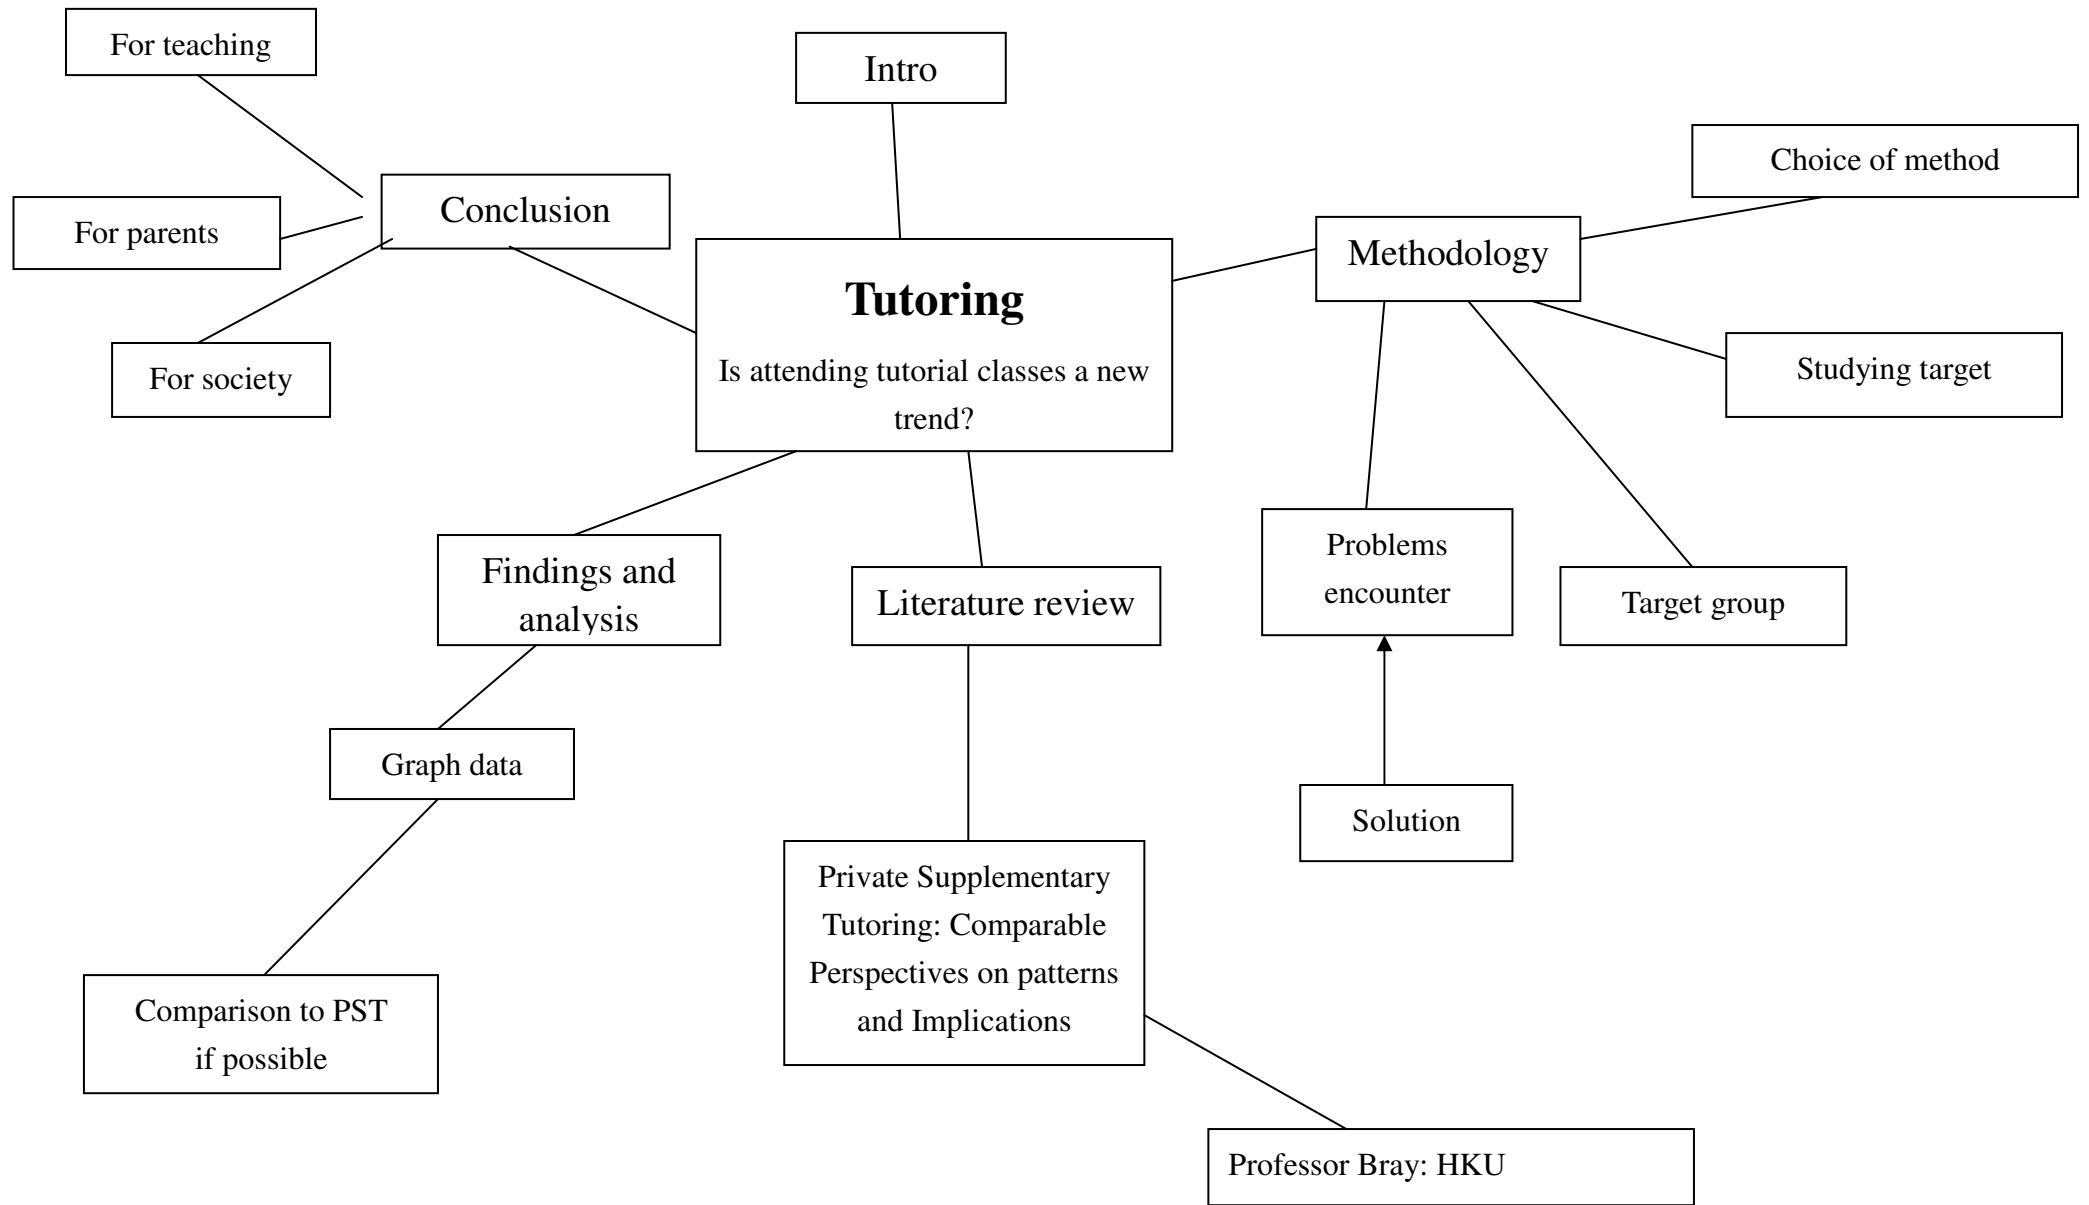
For teaching

Intro

Choice of method

Conclusion

For parents

Methodology

Tutoring

Is attending tutorial classes a new trend?

For society

Studying target

Problems encounter

Findings and analysis

Literature review

Target group

Graph data

Solution

Private Supplementary Tutoring: Comparable Perspectives on patterns and Implications

Comparison to PST if possible

Professor Bray: HKU